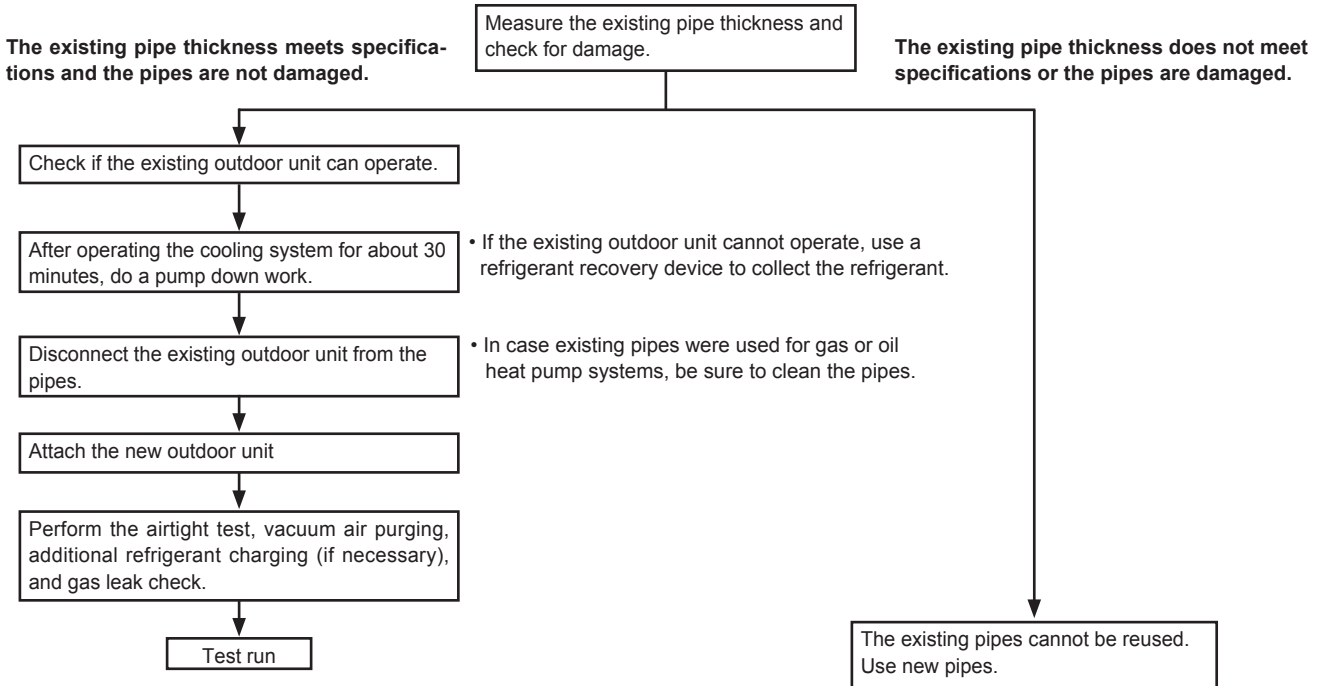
Measure the existing pipe thickness and check for damage.

The existing pipe thickness meets specifications and the pipes are not damaged.

The existing pipe thickness does not meet specifications or the pipes are damaged.

Check if the existing outdoor unit can operate.

After operating the cooling system for about 30 minutes, do a pump down work.

• If the existing outdoor unit cannot operate, use a refrigerant recovery device to collect the refrigerant.

Disconnect the existing outdoor unit from the pipes.

• In case existing pipes were used for gas or oil heat pump systems, be sure to clean the pipes.

Attach the new outdoor unit

Perform the airtight test, vacuum air purging, additional refrigerant charging (if necessary), and gas leak check.

Test run

The existing pipes cannot be reused. Use new pipes.